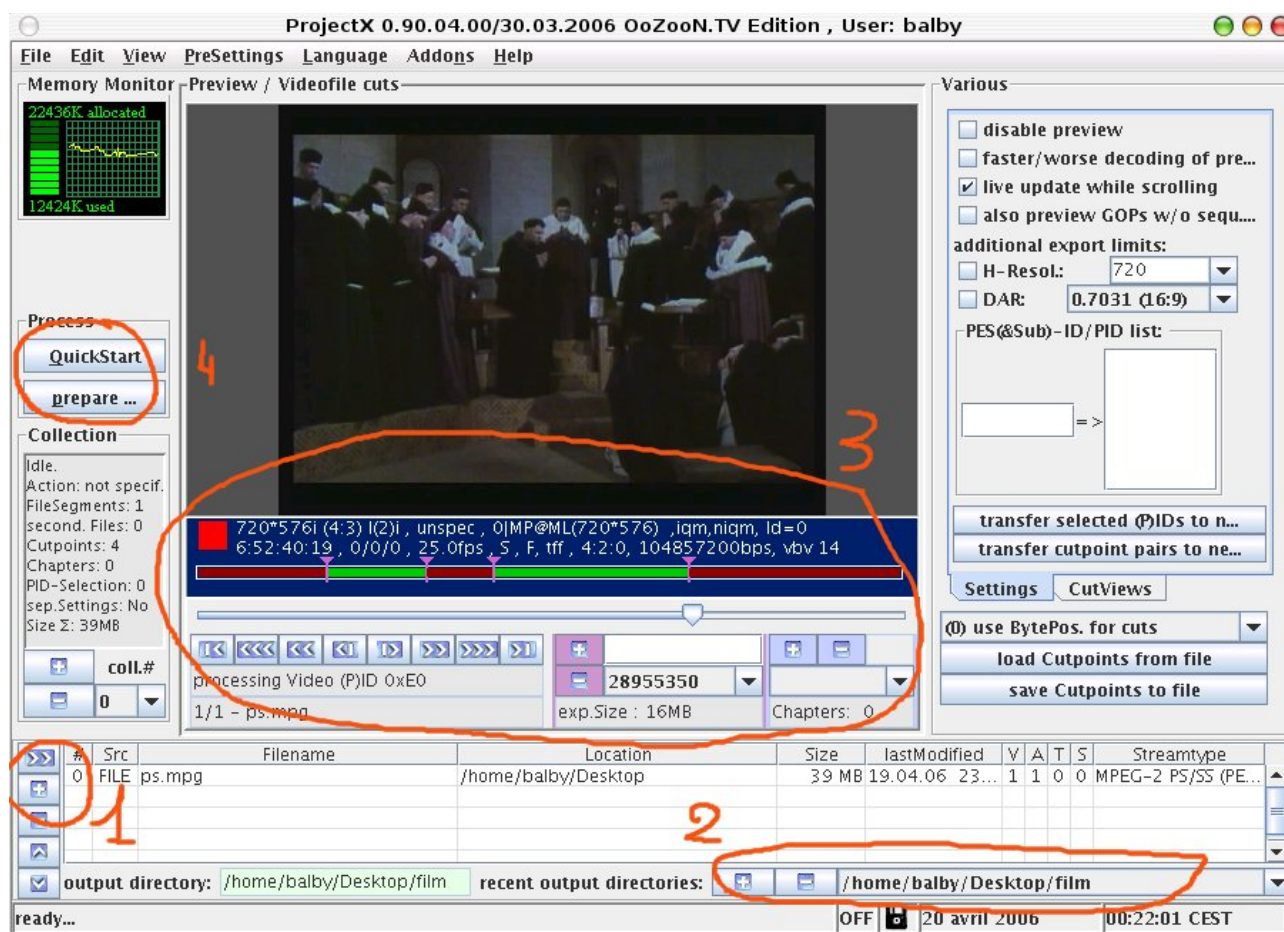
ProjectX 0.90.04.00/30.03.2006 OoZooN.TV Edition , User: balby

File Edit View PreSettings Language Addons Help

Memory Monitor

22436K allocated

12424K used

Preview / Videofile cuts

Various

disable preview

faster/worse decoding of pre...

live update while scrolling

also preview GOPs w/o sequ....

additional export limits:

H-Resol.: 720

DAR: 0.7031 (16:9)

PES(&Sub)-ID/PID list:

=>

transfer selected (P)IDs to n...

transfer cutpoint pairs to ne...

Settings CutViews

(0) use BytePos. for cuts

load Cutpoints from file

save Cutpoints to file

Process

QuickStart

prepare ...

4

Collection

Idle.
Action: not specif.
FileSegments: 1
second. Files: 0
Cutpoints: 4
Chapters: 0
PID-Selection: 0
sep.Settings: No
Size Σ: 39MB

coll.#

0

3

720*576i (4:3) I(2)i , unspec , 0|MP@ML(720*576) ,iqm,niqm, ld=0
6:52:40:19 , 0/0/0 , 25.0fps , S , F, tff , 4:2:0, 104857200bps, vbv 14

processing Video (P)ID 0xE0

28955350

1/1 - ps.mpg

exp.Size : 16MB

Chapters: 0

| # | Src | Filename | Location | Size | lastModified | V | A | T | S | Streamtype |
|---|---|---|---|---|---|---|---|---|---|---|
| 0 | FILE | ps.mpg | /home/balby/Desktop | 39 MB | 19.04.06 23... | 1 | 1 | 0 | 0 | MPEG-2 PS/SS (PE... |

1

2

output directory: /home/balby/Desktop/film recent output directories: /home/balby/Desktop/film

ready...

OFF 20 avril 2006 00:22:01 CEST